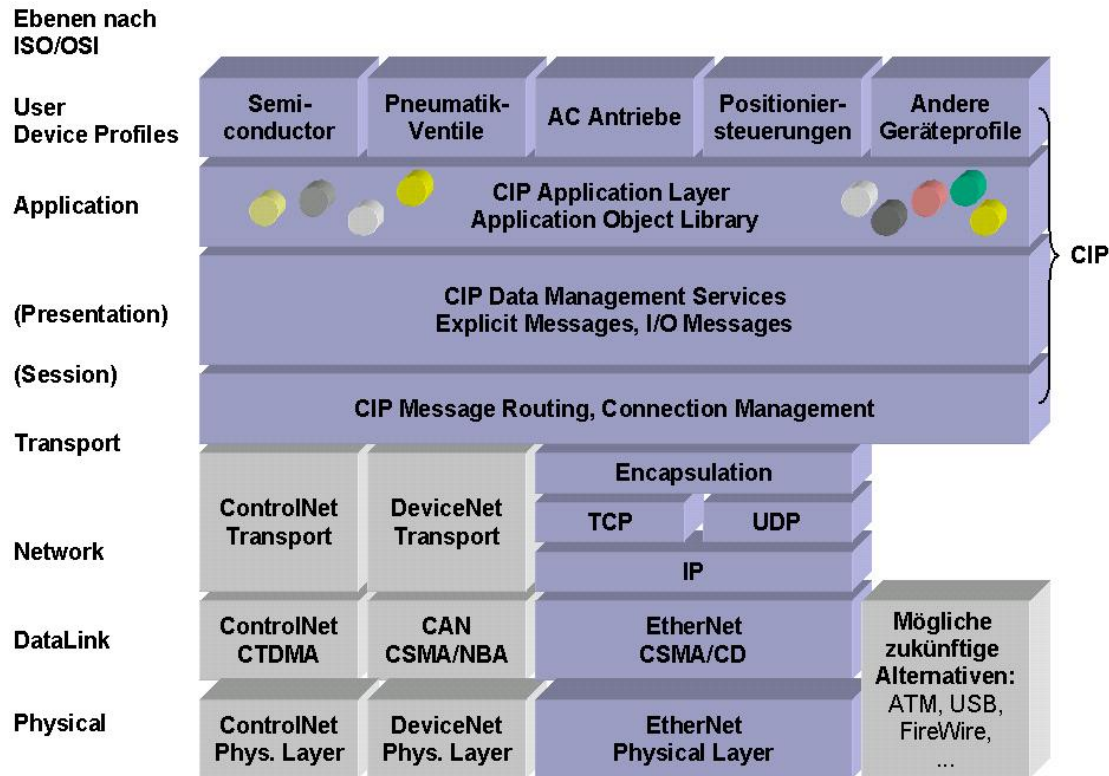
Ebenen nach ISO/OSI

User Device Profiles

Semiconductor

Pneumatik-Ventile

AC Antriebe

Positioniersteuerungen

Andere Geräteprofile

Application

CIP Application Layer
Application Object Library

CIP

(Presentation)

CIP Data Management Services
Explicit Messages, I/O Messages

(Session)

CIP Message Routing, Connection Management

Transport

Network

ControlNet Transport

DeviceNet Transport

Encapsulation

TCP

UDP

IP

DataLink

ControlNet CTDMA

CAN CSMA/NBA

EtherNet CSMA/CD

Mögliche zukünftige Alternativen: ATM, USB, FireWire, ...

Physical

ControlNet Phys. Layer

DeviceNet Phys. Layer

EtherNet Physical Layer